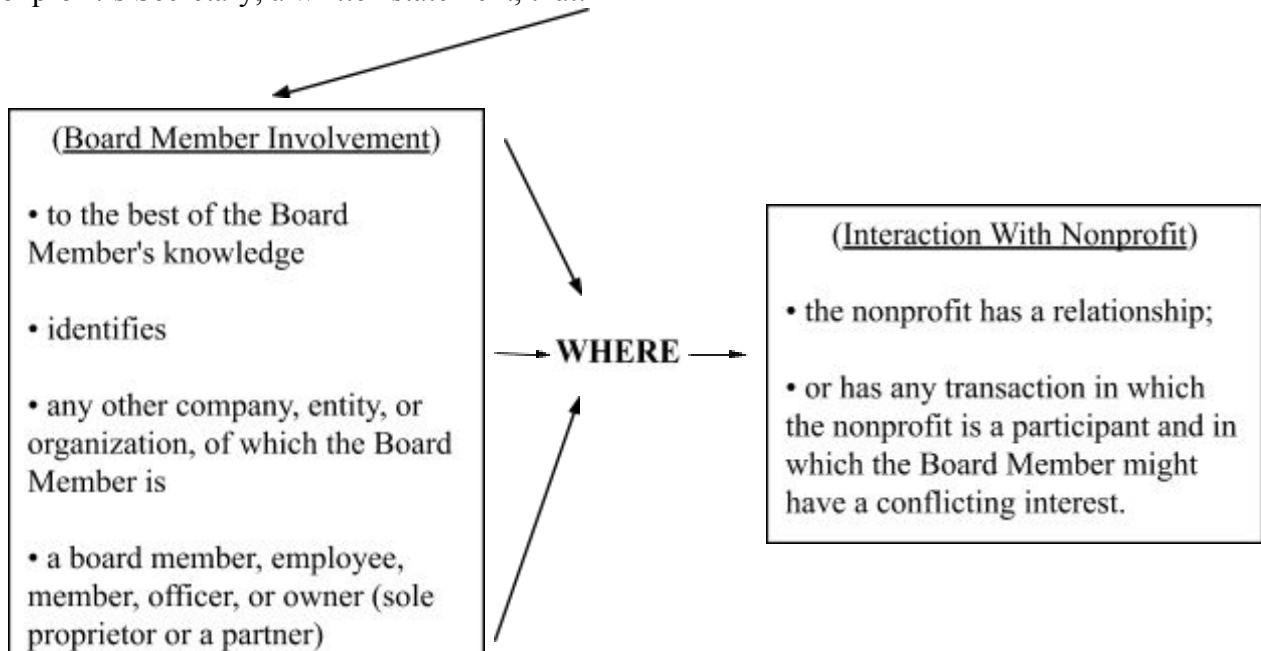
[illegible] Secretary, a written statement, that

(Board Member Involvement)

• to the best of the Board Member's knowledge

• identifies

• any other company, entity, or organization, of which the Board Member is

• a board member, employee, member, officer, or owner (sole proprietor or a partner)

WHERE

(Interaction With Nonprofit)

• the nonprofit has a relationship;

• or has any transaction in which the nonprofit is a participant and in which the Board Member might have a conflicting interest.